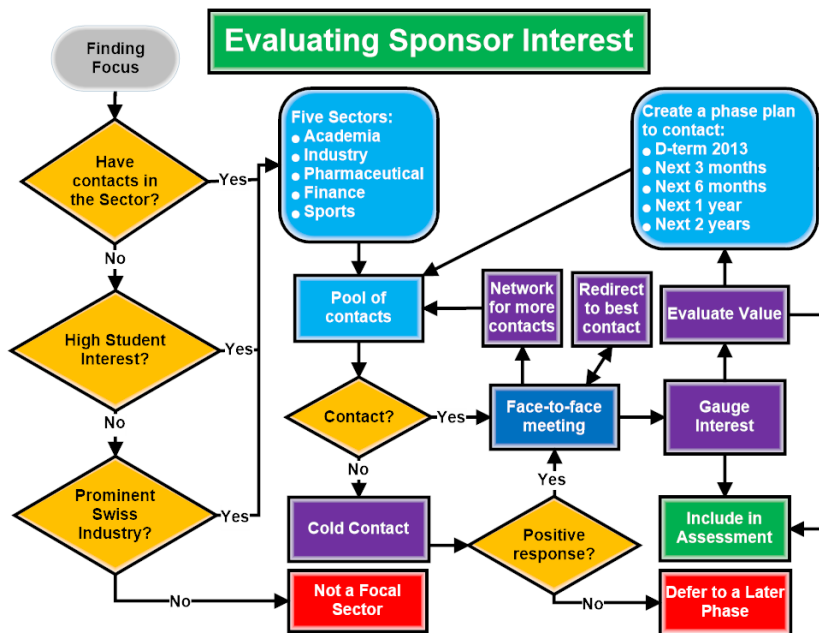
Evaluating Sponsor Interest

Finding Focus

Have contacts in the Sector?

Yes

No

High Student Interest?

Yes

No

Prominent Swiss Industry?

Yes

No

Five Sectors:
- Academia
- Industry
- Pharmaceutical
- Finance
- Sports

Create a phase plan to contact:
- D-term 2013
- Next 3 months
- Next 6 months
- Next 1 year
- Next 2 years

Pool of contacts

Network for more contacts

Redirect to best contact

Evaluate Value

Contact?

Yes

No

Face-to-face meeting

Gauge Interest

Yes

Cold Contact

Positive response?

No

Include in Assessment

Not a Focal Sector

Defer to a Later Phase